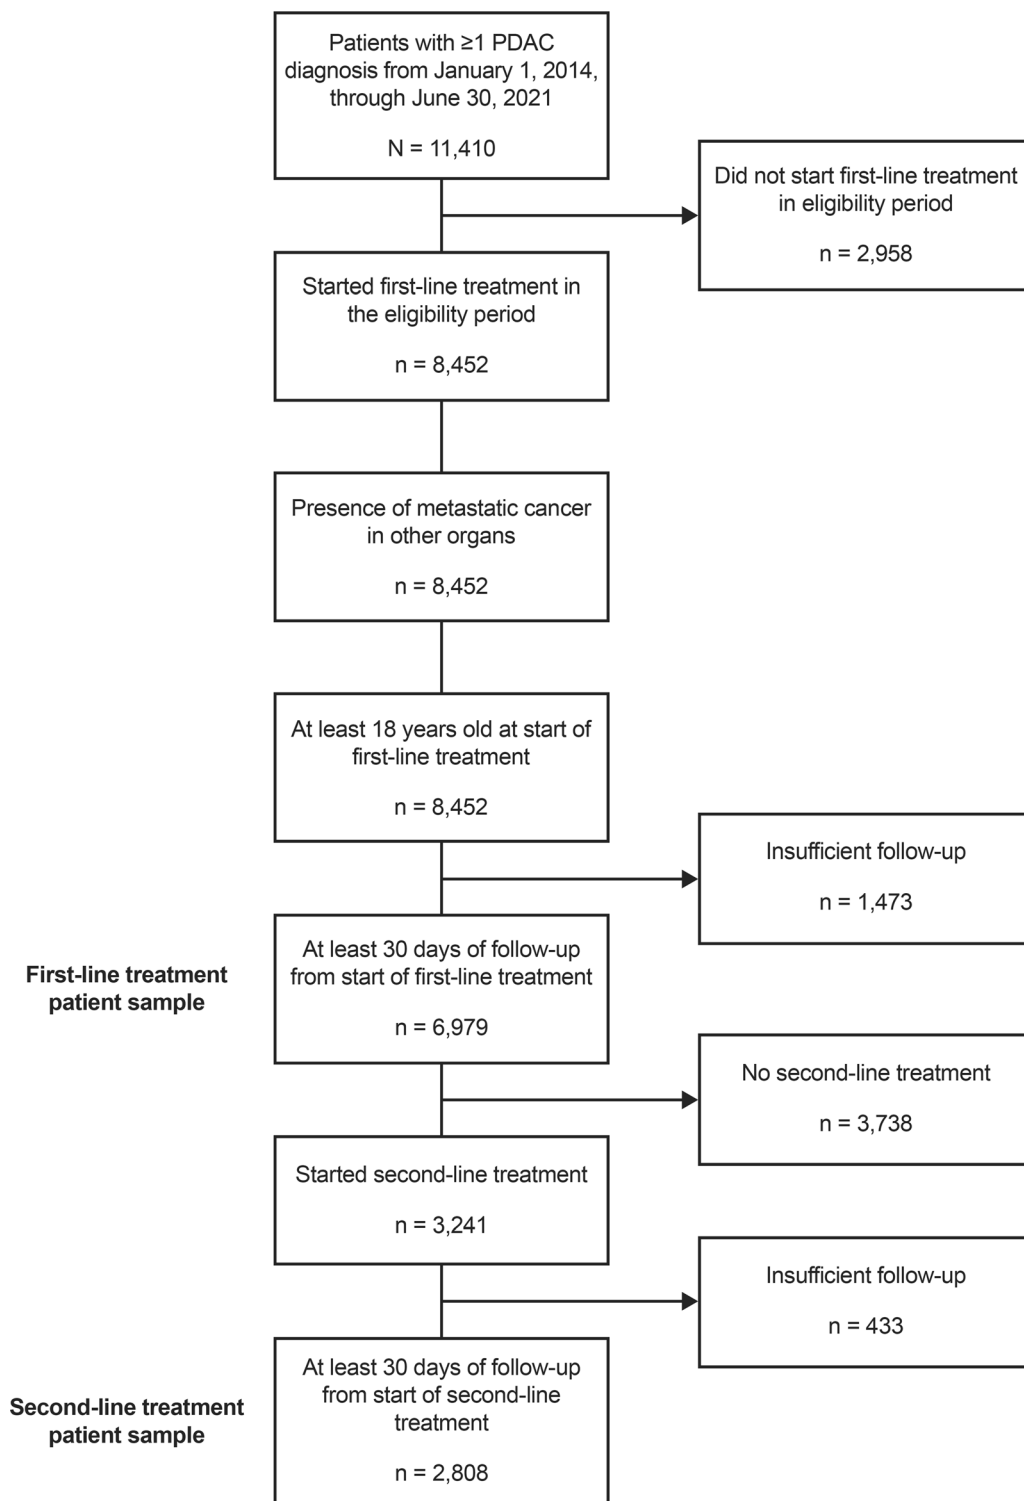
Patients with ≥1 PDAC diagnosis from January 1, 2014, through June 30, 2021

N = 11,410

Did not start first-line treatment in eligibility period

n = 2,958

Started first-line treatment in the eligibility period

n = 8,452

Presence of metastatic cancer in other organs

n = 8,452

At least 18 years old at start of first-line treatment

n = 8,452

Insufficient follow-up

n = 1,473

First-line treatment patient sample

At least 30 days of follow-up from start of first-line treatment

n = 6,979

No second-line treatment

n = 3,738

Started second-line treatment

n = 3,241

Insufficient follow-up

n = 433

Second-line treatment patient sample

At least 30 days of follow-up from start of second-line treatment

n = 2,808